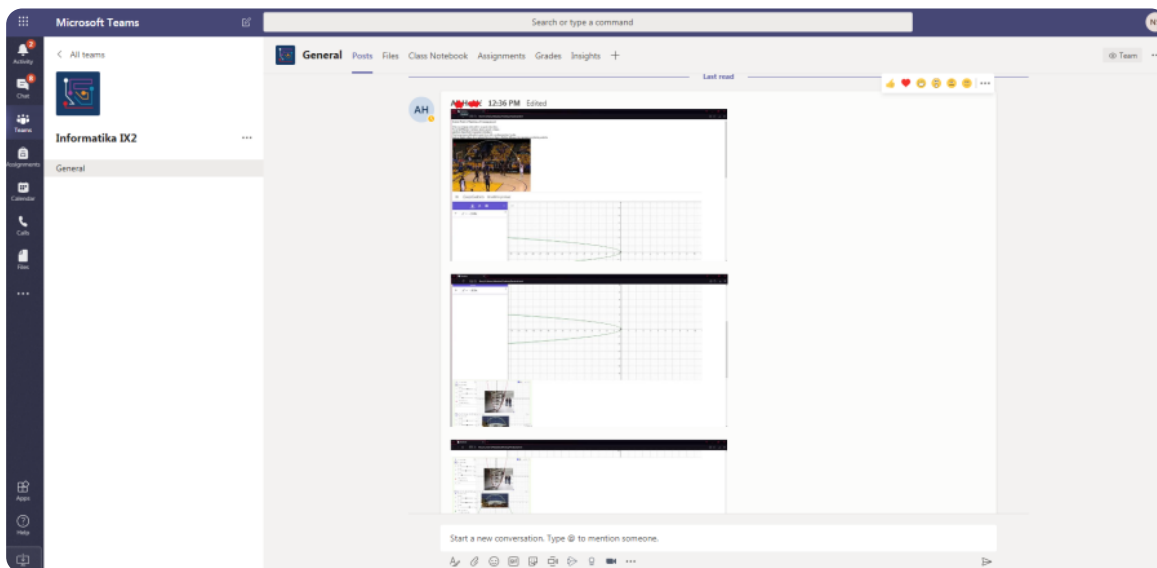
Microsoft Teams

Search or type a command

Activity
Chat
Teams
Assignments
Calendar
Calls
Files
...
Apps
Help

< All teams

Informatika IX2 ...

General

General Posts Files Class Notebook Assignments Grades Insights +

Team

Last read

AH

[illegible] 12:36 PM Edited

Start a new conversation. Type @ to mention someone.